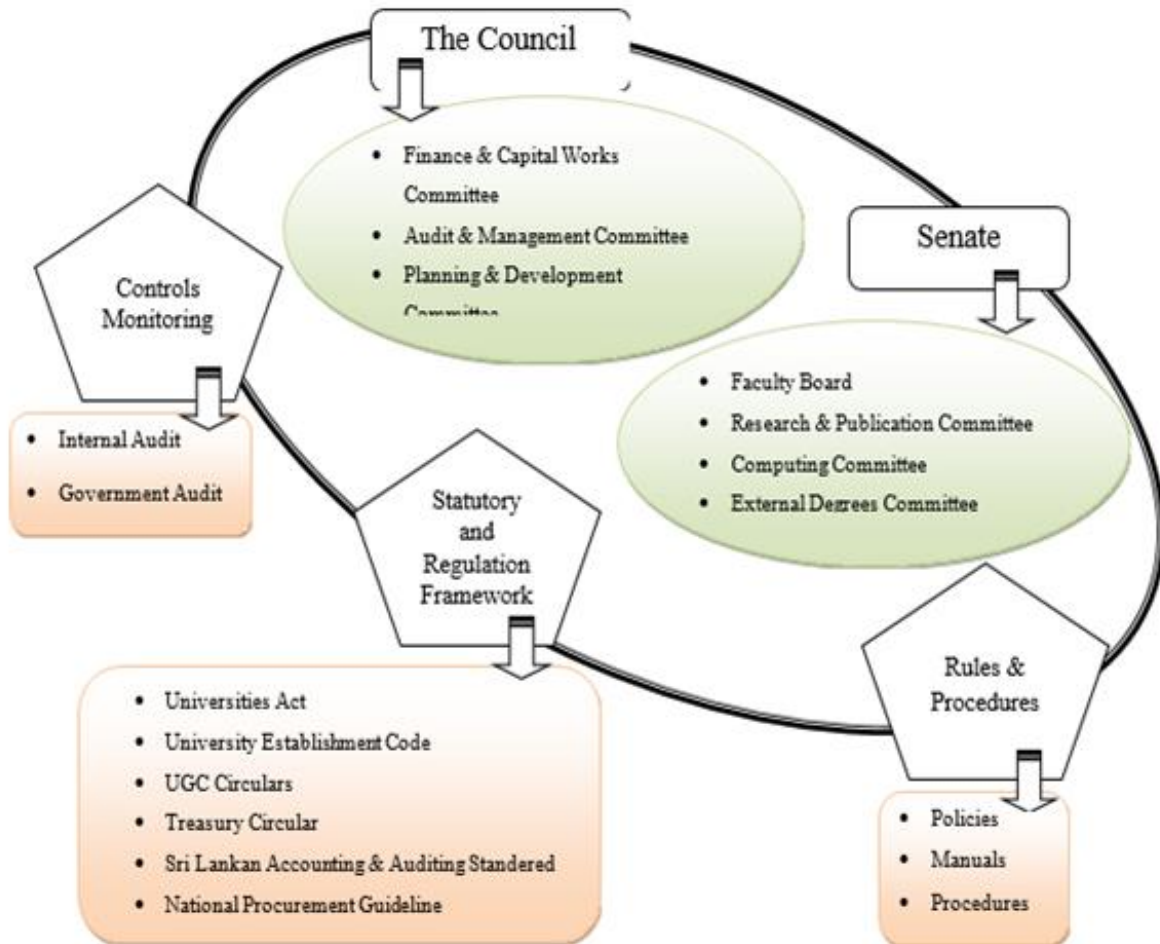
The Council

- Finance & Capital Works Committee
- Audit & Management Committee
- Planning & Development Committee

Senate

- Faculty Board
- Research & Publication Committee
- Computing Committee
- External Degrees Committee

Controls Monitoring

- Internal Audit
- Government Audit

Statutory and Regulation Framework

- Universities Act
- University Establishment Code
- UGC Circulars
- Treasury Circular
- Sri Lankan Accounting & Auditing Standered
- National Procurement Guideline

Rules & Procedures

- Policies
- Manuals
- Procedures